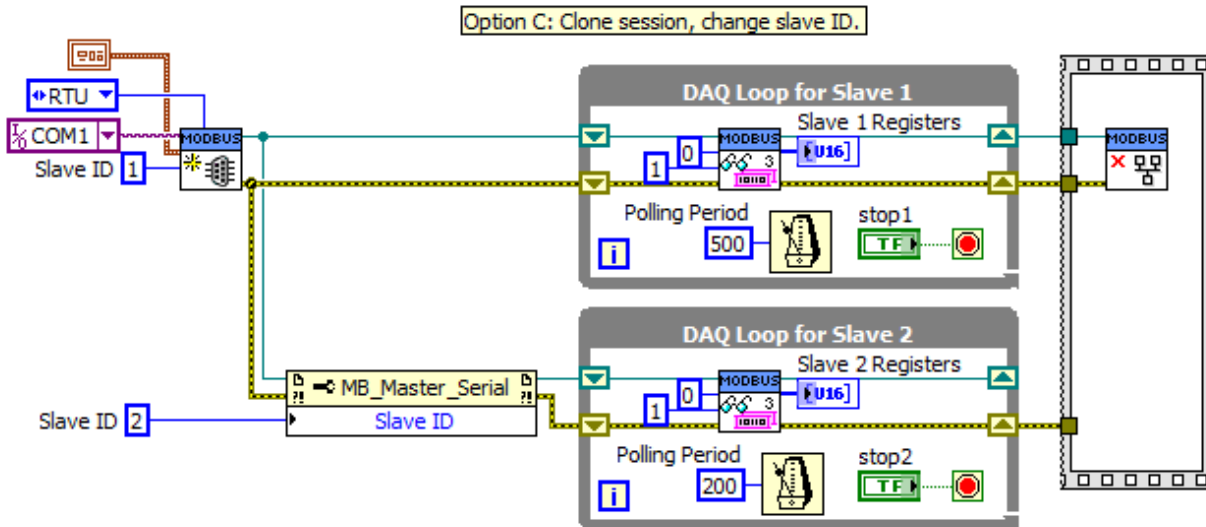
Option C: Clone session, change slave ID.

RTU

COM1

Slave ID 1

MODBUS

DAQ Loop for Slave 1

Slave 1 Registers

MODBUS

0

1

3

U16

Polling Period

500

stop1

TF

i

MODBUS

DAQ Loop for Slave 2

Slave 2 Registers

MB_Master_Serial

Slave ID

Slave ID 2

MODBUS

0

1

3

U16

Polling Period

200

stop2

TF

i